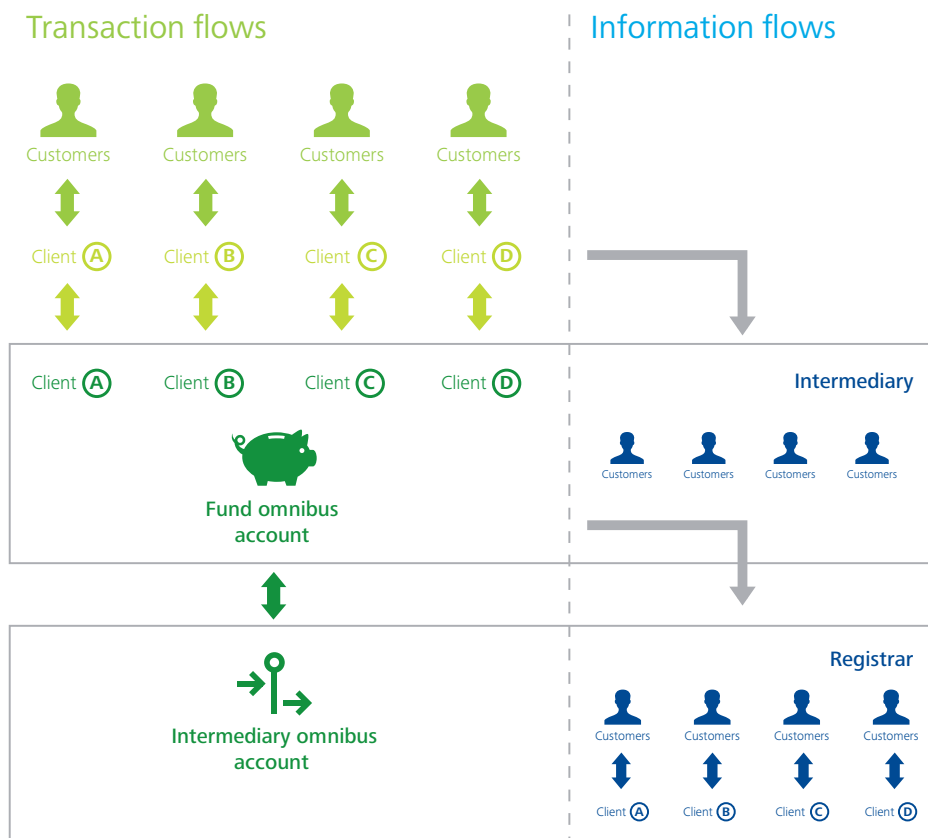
Transaction flows

Information flows

Customers Customers Customers Customers

Client A Client B Client C Client D

Client A Client B Client C Client D

Fund omnibus account

Intermediary

Customers Customers Customers Customers

Intermediary omnibus account

Registrar

Customers Customers Customers Customers

Client A Client B Client C Client D